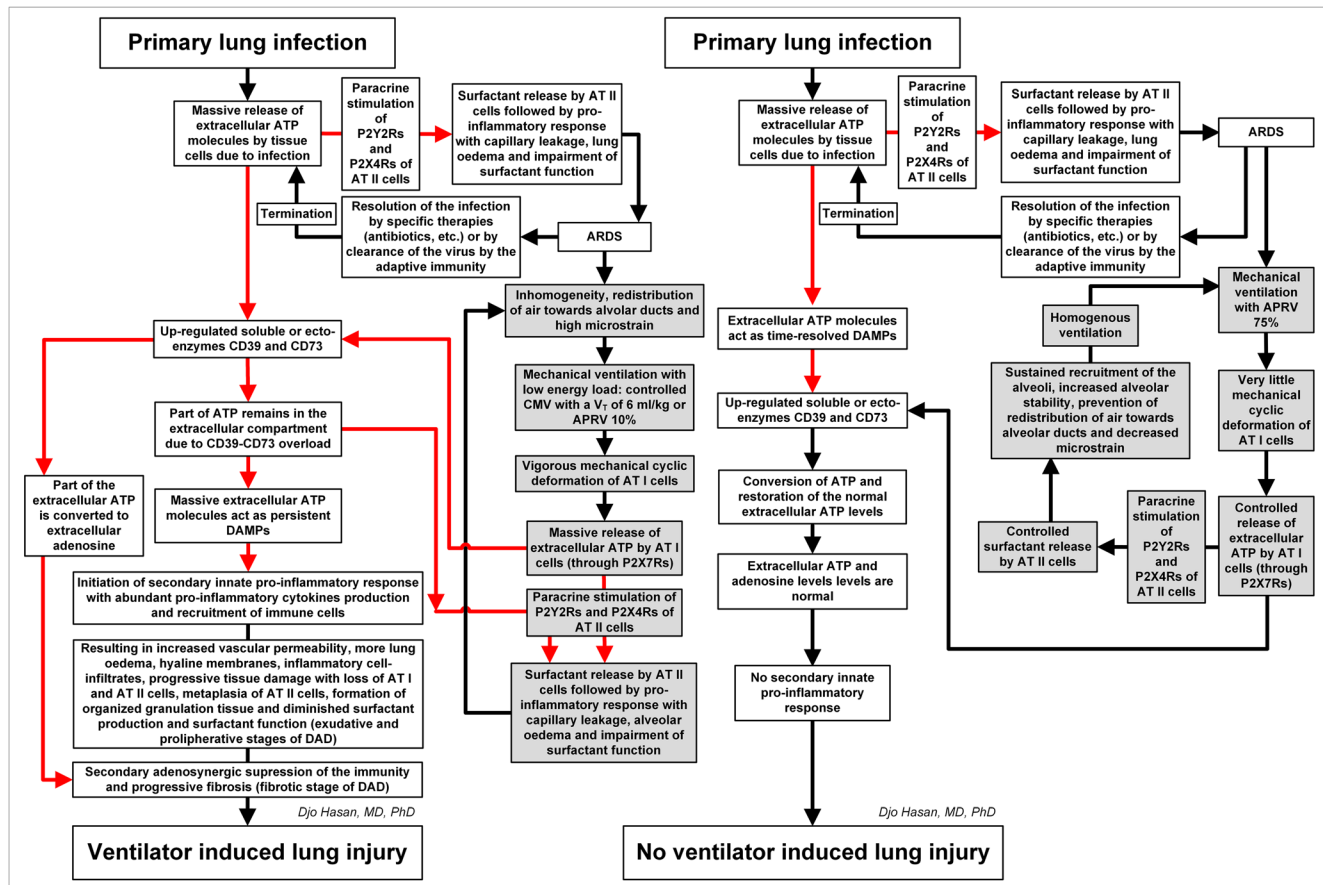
Primary lung infection

Massive release of extracellular ATP molecules by tissue cells due to infection

Paracrine stimulation of P2Y2Rs and P2X4Rs of AT II cells

Surfactant release by AT II cells followed by pro-inflammatory response with capillary leakage, lung oedema and impairment of surfactant function

Termination

Resolution of the infection by specific therapies (antibiotics, etc.) or by clearance of the virus by the adaptive immunity

ARDS

Inhomogeneity, redistribution of air towards alvolar ducts and high microstrain

Up-regulated soluble or ecto-enzymes CD39 and CD73

Mechanical ventilation with low energy load: controlled CMV with a $V_T$ of 6 ml/kg or APRV 10%

Part of ATP remains in the extracellular compartment due to CD39-CD73 overload

Vigorous mechanical cyclic deformation of AT I cells

Part of the extracellular ATP is converted to extracellular adenosine

Massive extracellular ATP molecules act as persistent DAMPs

Massive release of extracellular ATP by AT I cells (through P2X7Rs)

Initiation of secondary innate pro-inflammatory response with abundant pro-inflammatory cytokines production and recruitment of immune cells

Paracrine stimulation of P2Y2Rs and P2X4Rs of AT II cells

Resulting in increased vascular permeability, more lung oedema, hyaline membranes, inflammatory cell-infiltrates, progressive tissue damage with loss of AT I and AT II cells, metaplasia of AT II cells, formation of organized granulation tissue and diminished surfactant production and surfactant function (exudative and proliperative stages of DAD)

Surfactant release by AT II cells followed by pro-inflammatory response with capillary leakage, alveolar oedema and impairment of surfactant function

Secondary adenosynergic supression of the immunity and progressive fibrosis (fibrotic stage of DAD)

Djo Hasan, MD, PhD

Ventilator induced lung injury

Primary lung infection

Massive release of extracellular ATP molecules by tissue cells due to infection

Paracrine stimulation of P2Y2Rs and P2X4Rs of AT II cells

Surfactant release by AT II cells followed by pro-inflammatory response with capillary leakage, lung oedema and impairment of surfactant function

ARDS

Termination

Resolution of the infection by specific therapies (antibiotics, etc.) or by clearance of the virus by the adaptive immunity

Mechanical ventilation with APRV 75%

Homogenous ventilation

Extracellular ATP molecules act as time-resolved DAMPs

Sustained recruitment of the alveoli, increased alveolar stability, prevention of redistribution of air towards alveolar ducts and decreased microstrain

Very little mechanical cyclic deformation of AT I cells

Up-regulated soluble or ecto-enzymes CD39 and CD73

Conversion of ATP and restoration of the normal extracellular ATP levels

Paracrine stimulation of P2Y2Rs and P2X4Rs of AT II cells

Controlled release of extracellular ATP by AT I cells (through P2X7Rs)

Controlled surfactant release by AT II cells

Extracellular ATP and adenosine levels levels are normal

No secondary innate pro-inflammatory response

Djo Hasan, MD, PhD

No ventilator induced lung injury